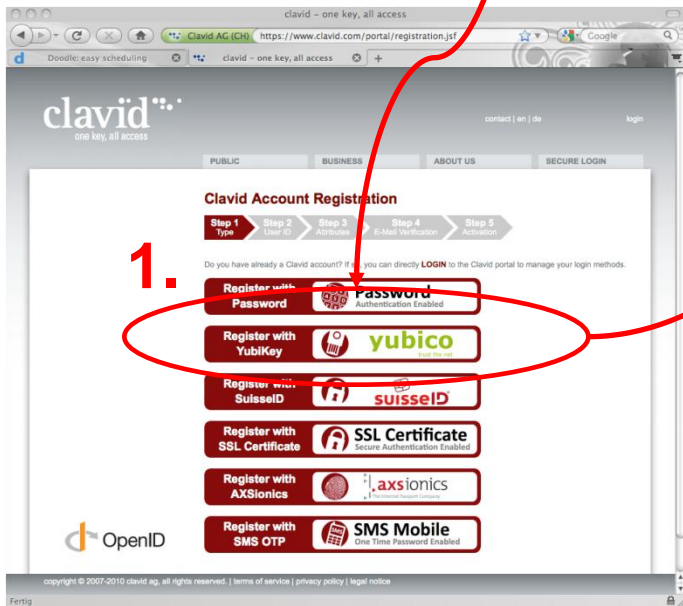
clavid - one key, all access

Clavid AG (CH) https://www.clavid.com/portal/registration.jsf

Google

Doodle: easy scheduling

clavid - one key, all access

+

clavid

one key, all access

contact | en | de

login

PUBLIC

BUSINESS

ABOUT US

SECURE LOGIN

Clavid Account Registration

Step 1 Type

Step 2 User ID

Step 3 Attributes

Step 4 E-Mail Verification

Step 5 Activation

1.

Do you have already a Clavid account? If so, you can directly LOGIN to the Clavid portal to manage your login methods.

Register with Password

Password Authentication Enabled

Register with YubiKey

yubico trust the net

Register with SuisseID

suisseID

Register with SSL Certificate

SSL Certificate Secure Authentication Enabled

Register with AXSionics

axsionics The Internet Passport Company

Register with SMS OTP

SMS Mobile One Time Password Enabled

OpenID

copyright © 2007-2010 clavid ag, all rights reserved. | terms of service | privacy policy | legal notice

Fertig